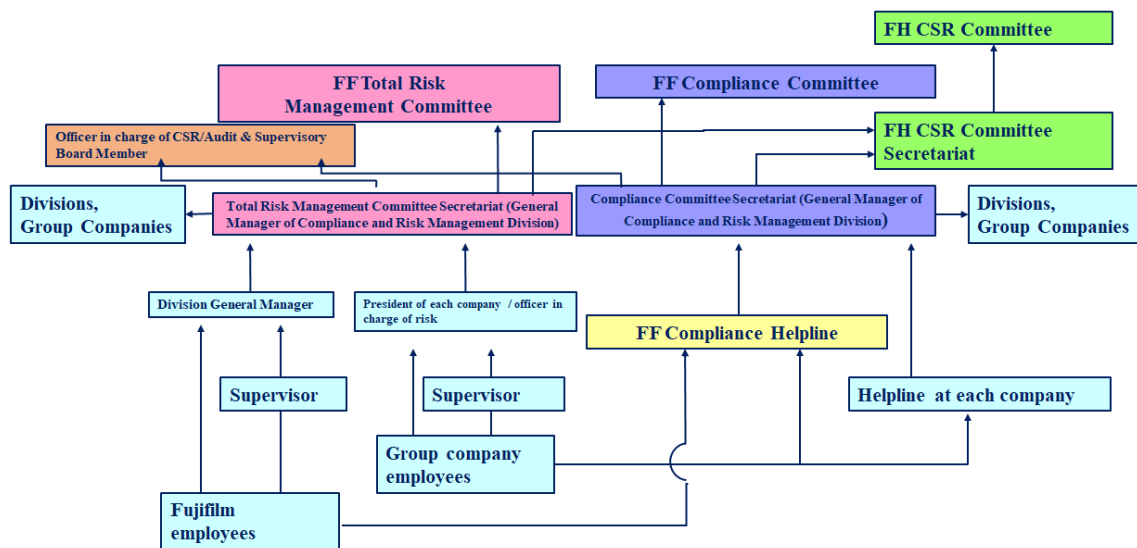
FH CSR Committee

FF Total Risk Management Committee

FF Compliance Committee

Officer in charge of CSR/Audit & Supervisory Board Member

FH CSR Committee Secretariat

Divisions, Group Companies

Total Risk Management Committee Secretariat (General Manager of Compliance and Risk Management Division)

Compliance Committee Secretariat (General Manager of Compliance and Risk Management Division)

Divisions, Group Companies

Division General Manager

President of each company / officer in charge of risk

FF Compliance Helpline

Supervisor

Supervisor

Helpline at each company

Group company employees

Fujifilm employees